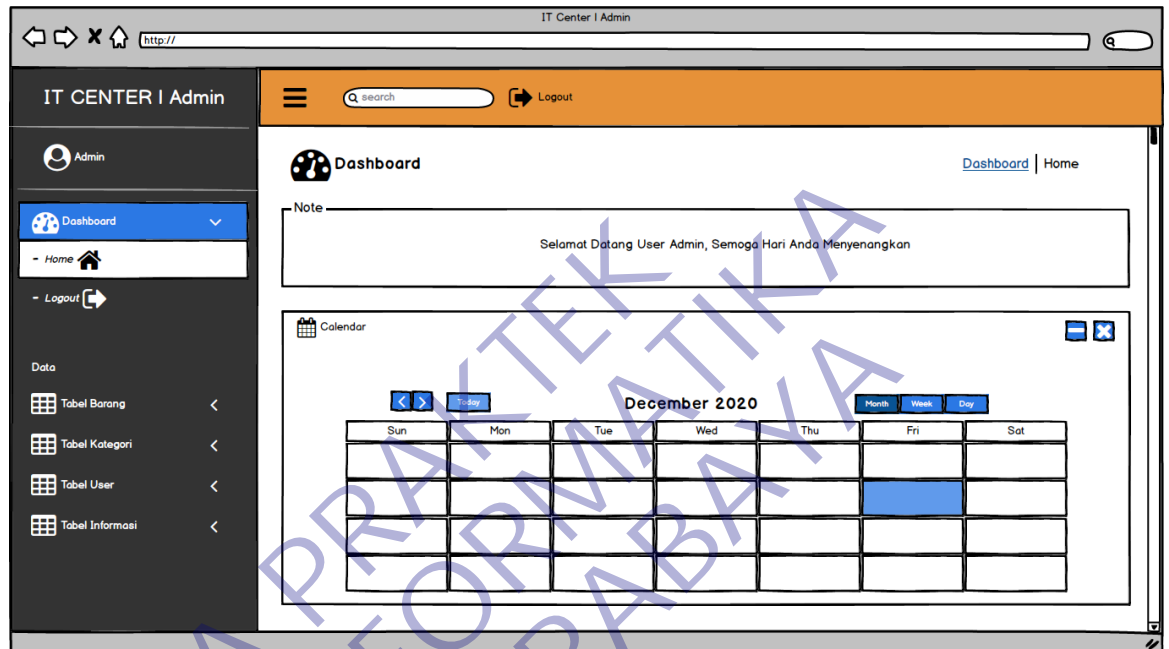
IT Center I Admin

http://

IT CENTER I Admin

search

Logout

Admin

Dashboard

- Home

- Logout

Data

Tabel Barang

Tabel Kategori

Tabel User

Tabel Informasi

Dashboard

Dashboard | Home

Note

Selamat Datang User Admin, Semoga Hari Anda Menyenangkan

Calendar

Today

December 2020

Month Week Day

| Sun | Mon | Tue | Wed | Thu | Fri | Sat |
|---|---|---|---|---|---|---|
| | | | | | | |
| | | | | | | |
| | | | | | | |
| | | | | | | |

PRAKTEK INFORMATIKA SURABAYA